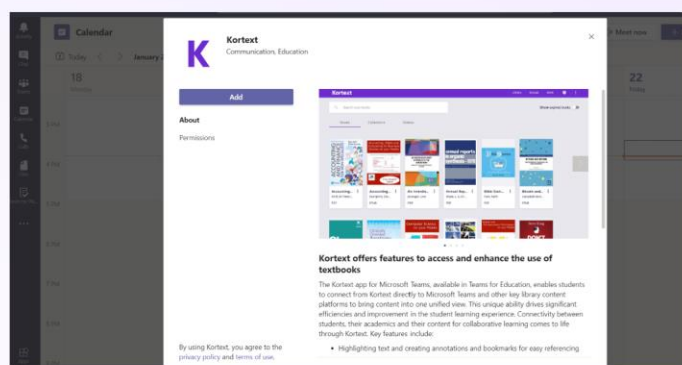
Calendar

Today < > January

18

22

Meet now

Kortext
Communication, Education

Add

About

Permissions

By using Kortext, you agree to the privacy policy and terms of use.

Kortext

Accounting...
Accounting...
An introdu...
Annual Rep...
Bible Ever...
Bioinf and...

Kortext offers features to access and enhance the use of textbooks

The Kortext app for Microsoft Teams, available in Teams for Education, enables students to connect from Kortext directly to Microsoft Teams and other key library content platforms to bring content into one unified view. This unique ability drives significant efficiencies and improvement in the student learning experience. Connectivity between students, their academics and their content for collaborative learning comes to life through Kortext. Key features include:

• Highlighting text and creating annotations and bookmarks for easy referencing